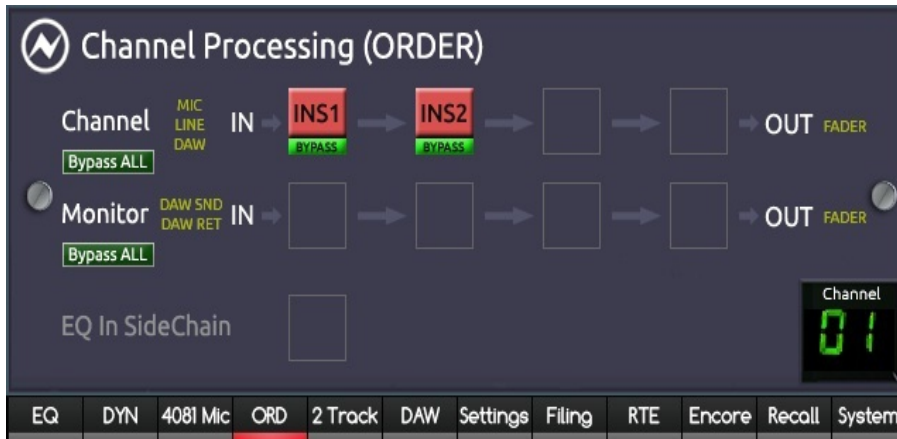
Channel Processing (ORDER)

Channel
MIC
LINE
DAW
IN
INS1
BYPASS
INS2
BYPASS
OUT FADER
Bypass ALL

Monitor
DAW SND
DAW RET
IN
OUT FADER
Bypass ALL

EQ In SideChain

Channel
01

EQ | DYN | 4081 Mic | ORD | 2 Track | DAW | Settings | Filing | RTE | Encore | Recall | System